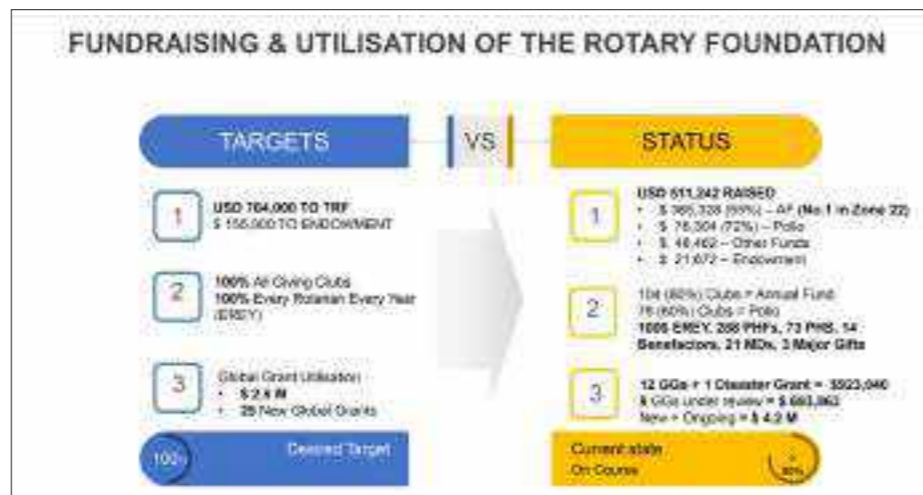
FUNDRAISING & UTILISATION OF THE ROTARY FOUNDATION

TARGETS

VS

STATUS

1

USD 764,000 TO TRF
$ 155,000 TO ENDOWMENT

2

100% AF Giving Clubs
100% Every Rotarian Every Year (EREY)

3

Global Grant Utilization
• $ 2.6 M
• 25 New Global Grants

100%

Desired Target

1

USD 511,242 RAISED
• $ 365,328 (69%) – AF (No.1 in Zone 22)
• $ 76,304 (72%) – Polio
• $ 48,462 – Other Funds
• $ 21,672 – Endowment

2

104 (80%) Clubs = Annual Fund
76 (60%) Clubs = Polio
1006 EREY, 208 PHFs, 73 PHS, 14 Benefactors, 21 MDs, 3 Major Gifts

3

12 GGs + 1 Disaster Grant = $923,040
8 GGs under review = $ 693,862
New + Ongoing = $ 4.2 M

Current state
On Course

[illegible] 80%